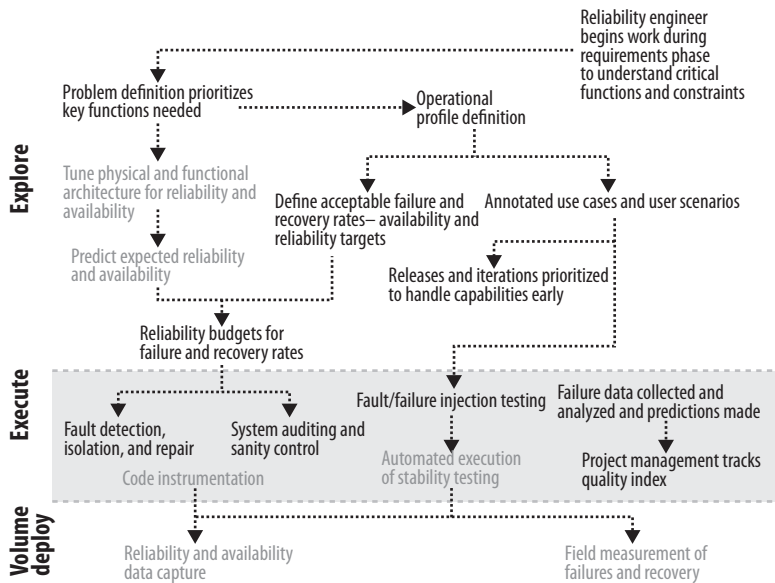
Reliability engineer begins work during requirements phase to understand critical functions and constraints

Problem definition prioritizes key functions needed

Operational profile definition

Explore

Tune physical and functional architecture for reliability and availability

Define acceptable failure and recovery rates– availability and reliability targets

Annotated use cases and user scenarios

Predict expected reliability and availability

Releases and iterations prioritized to handle capabilities early

Reliability budgets for failure and recovery rates

Execute

Fault/failure injection testing

Failure data collected and analyzed and predictions made

Fault detection, isolation, and repair

System auditing and sanity control

Automated execution of stability testing

Project management tracks quality index

Code instrumentation

Volume deploy

Reliability and availability data capture

Field measurement of failures and recovery